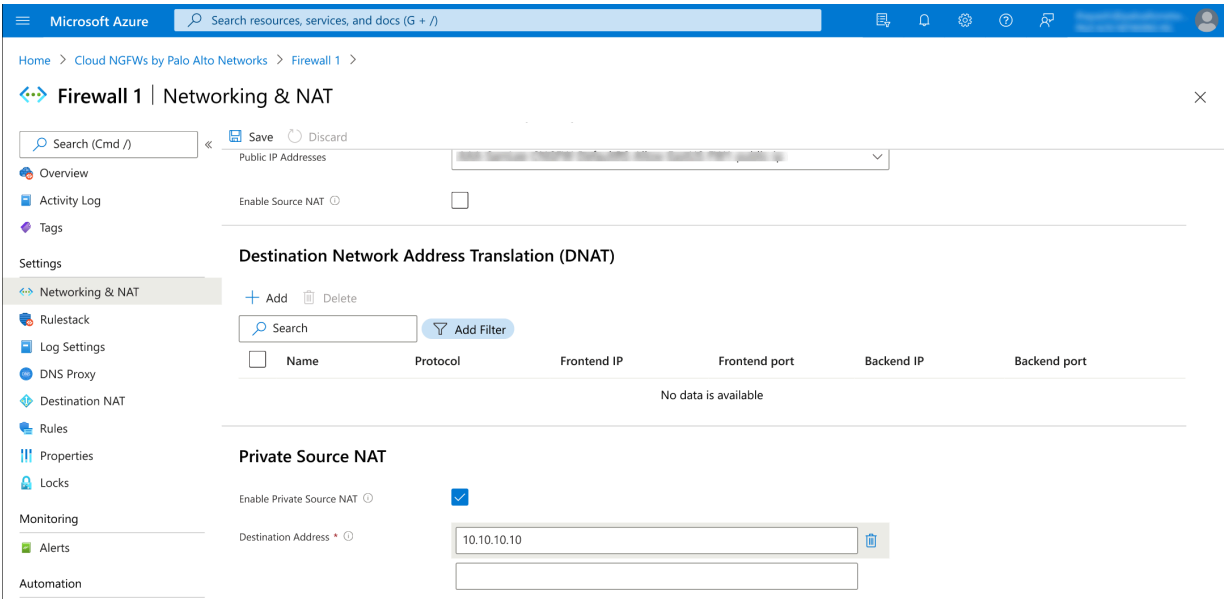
Microsoft Azure

Search resources, services, and docs (G + /)

Home > Cloud NGFWs by Palo Alto Networks > Firewall 1 >

Firewall 1 | Networking & NAT

Search (Cmd /)

Overview

Activity Log

Tags

Settings

Networking & NAT

Rulestack

Log Settings

DNS Proxy

Destination NAT

Rules

Properties

Locks

Monitoring

Alerts

Automation

Save Discard

Public IP Addresses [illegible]

Enable Source NAT

Destination Network Address Translation (DNAT)

+ Add Delete

Search

Add Filter

| Name | Protocol | Frontend IP | Frontend port | Backend IP | Backend port |
|---|---|---|---|---|---|
| No data is available | | | | | |

Private Source NAT

Enable Private Source NAT

Destination Address *

10.10.10.10